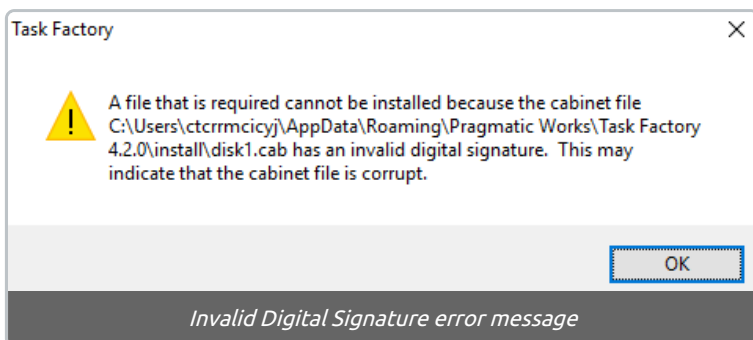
Task Factory

A file that is required cannot be installed because the cabinet file C:\Users\ctcrrmcicyj\AppData\Roaming\Pragmatic Works\Task Factory 4.2.0\install\disk1.cab has an invalid digital signature. This may indicate that the cabinet file is corrupt.

OK

Invalid Digital Signature error message